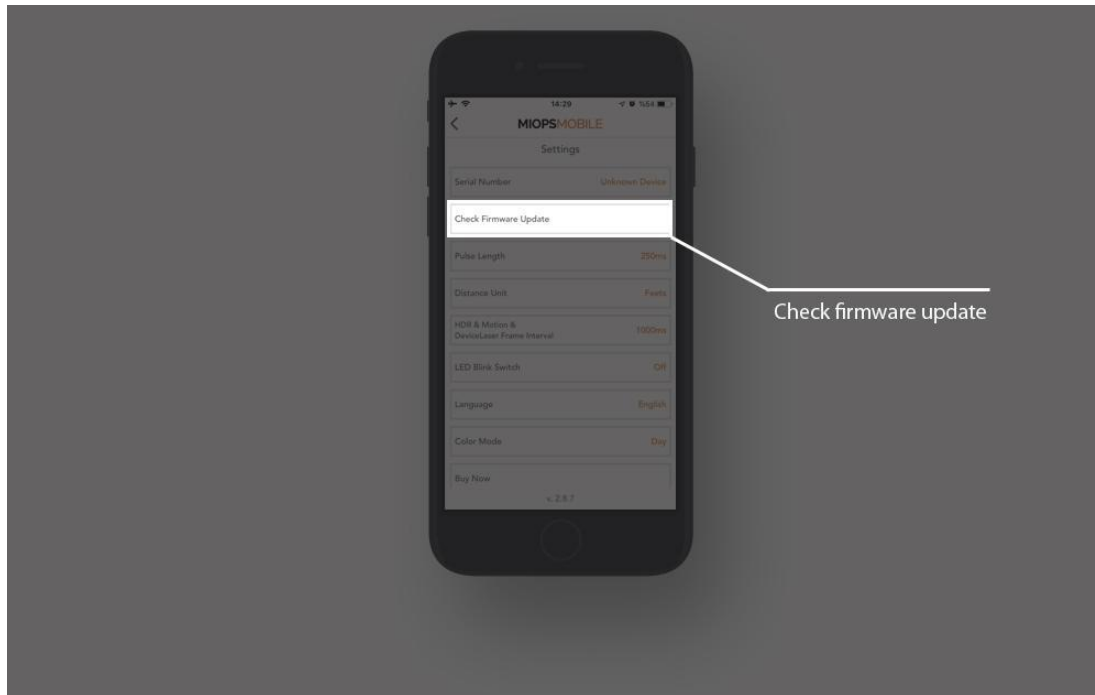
14:29

%54

MIOPSMOBILE

Settings

Serial Number Unknown Device

Check Firmware Update

Pulse Length 250ms

Distance Unit Feets

HDR & Motion & DeviceLaser Frame Interval 1000ms

LED Blink Switch Off

Language English

Color Mode Day

Buy Now

v. 2.0.7

Check firmware update